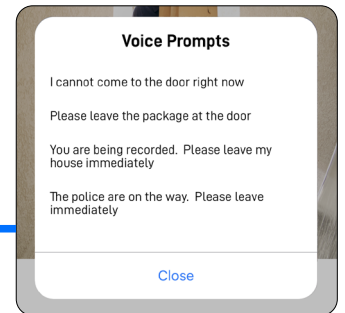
Voice Prompts

I cannot come to the door right now

Please leave the package at the door

You are being recorded. Please leave my house immediately

The police are on the way. Please leave immediately

Close